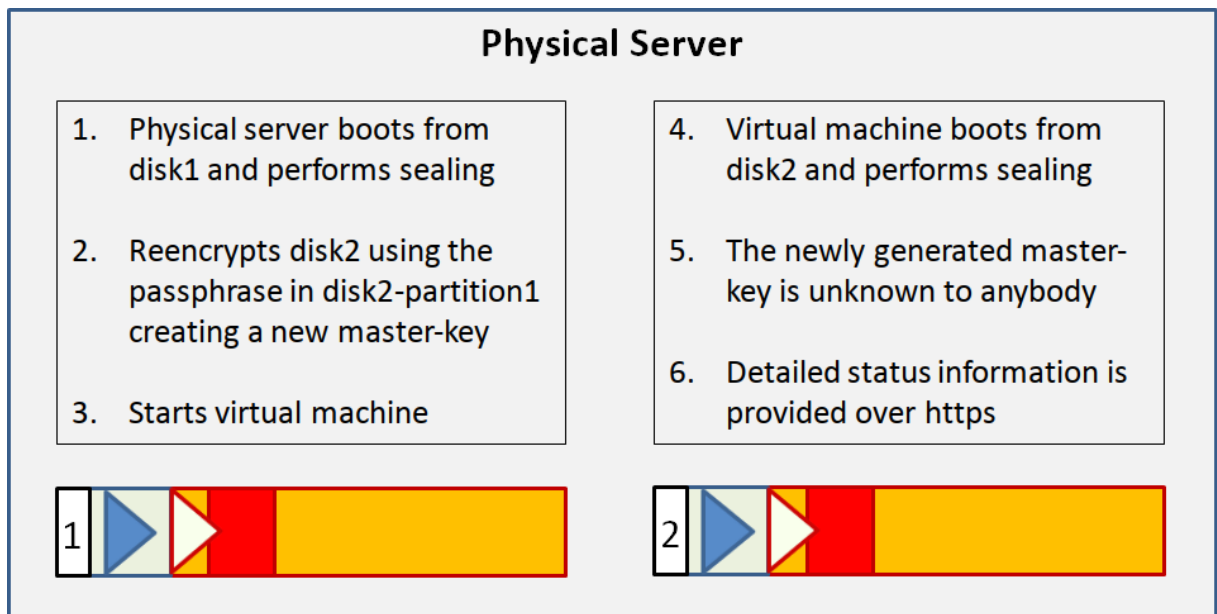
Physical Server

1. Physical server boots from disk1 and performs sealing

2. Reencrypts disk2 using the passphrase in disk2-partition1 creating a new master-key

3. Starts virtual machine

4. Virtual machine boots from disk2 and performs sealing

5. The newly generated master-key is unknown to anybody

6. Detailed status information is provided over https

1

2